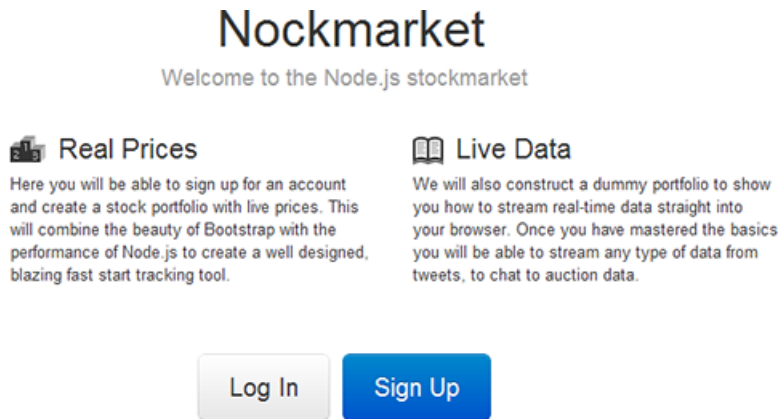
Nockmarket

Welcome to the Node.js stockmarket

Real Prices

Here you will be able to sign up for an account and create a stock portfolio with live prices. This will combine the beauty of Bootstrap with the performance of Node.js to create a well designed, blazing fast start tracking tool.

Live Data

We will also construct a dummy portfolio to show you how to stream real-time data straight into your browser. Once you have mastered the basics you will be able to stream any type of data from tweets, to chat to auction data.

Log In

Sign Up